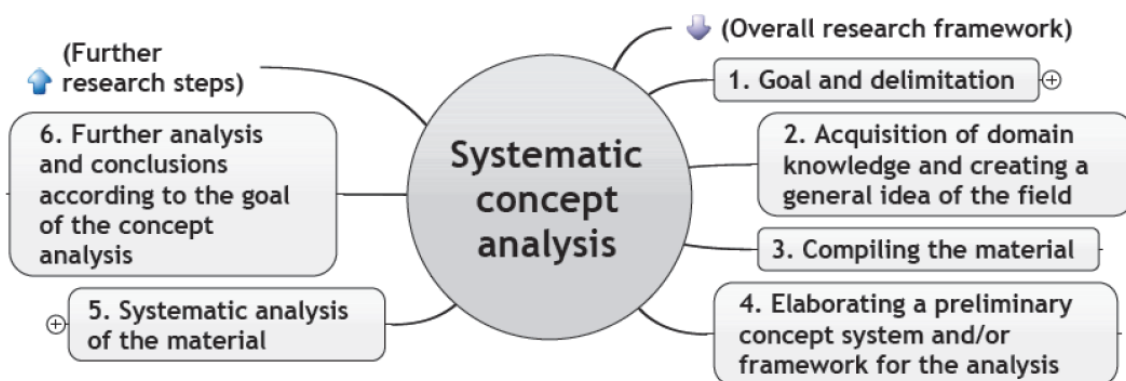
Systematic concept analysis

(Overall research framework)

1. Goal and delimitation

2. Acquisition of domain knowledge and creating a general idea of the field

3. Compiling the material

4. Elaborating a preliminary concept system and/or framework for the analysis

5. Systematic analysis of the material

6. Further analysis and conclusions according to the goal of the concept analysis

(Further research steps)